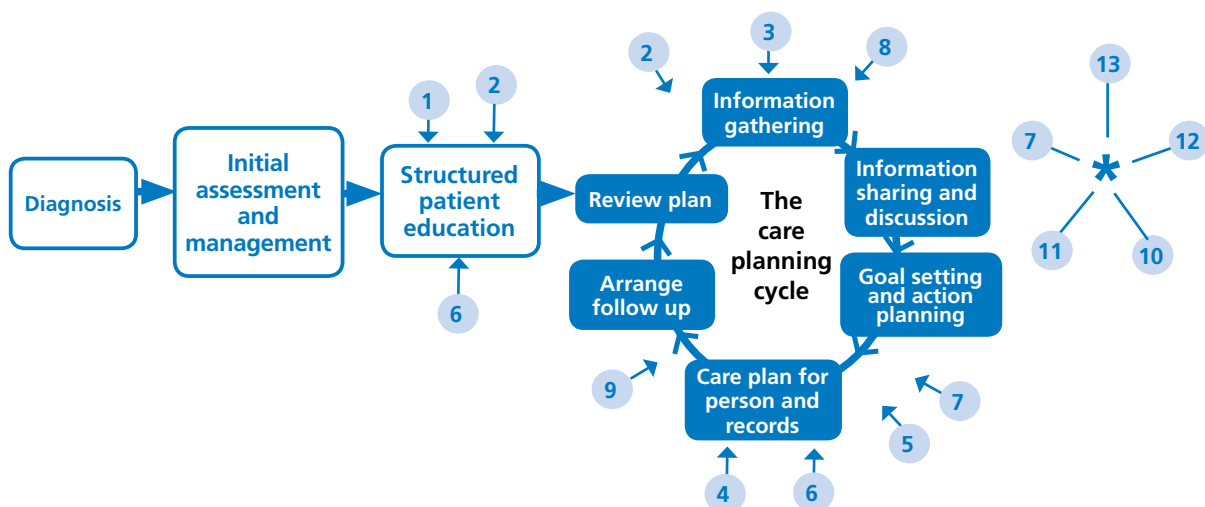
Diagnosis

Initial assessment and management

1
2

Structured patient education

6

2
3
8

Information gathering

Information sharing and discussion

Goal setting and action planning

Care plan for person and records

Arrange follow up

Review plan

The care planning cycle

9
4
6
5
7

13
7
12
*
11
10